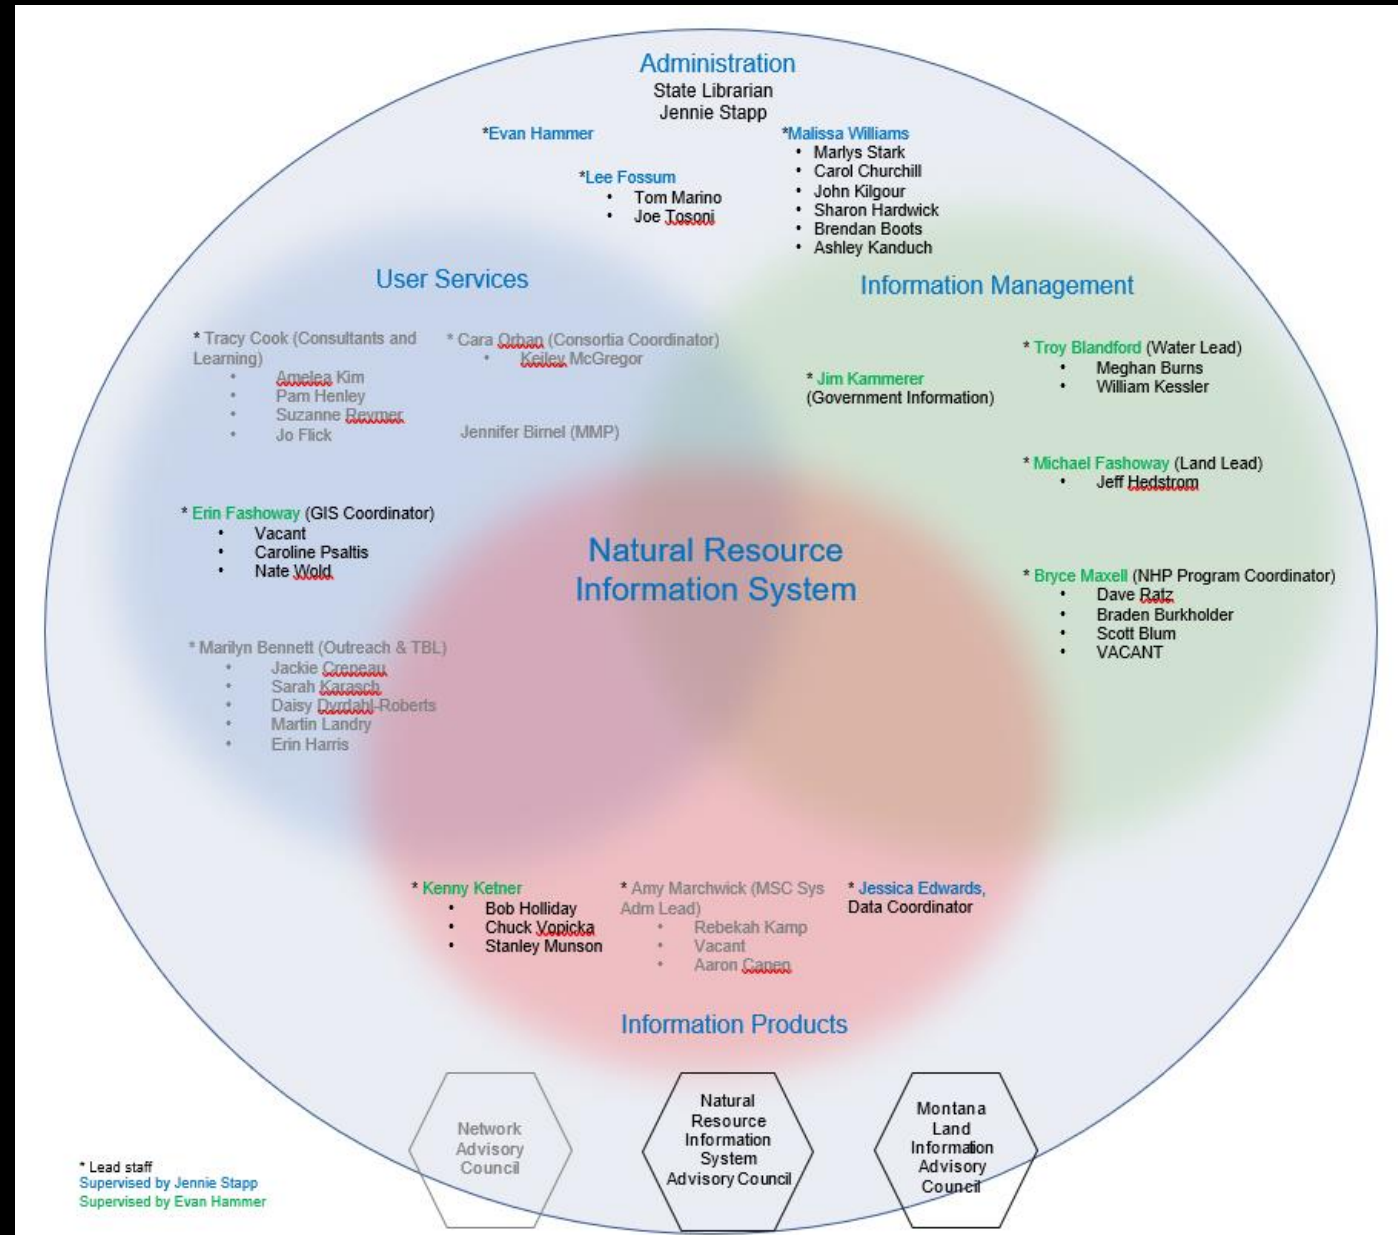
Administration
State Librarian
Jennie Stapp

*Evan Hammer

*Lee Fossum
- Tom Marino
- Joe Tosoni

*Malissa Williams
- Marlys Stark
- Carol Churchill
- John Kilgour
- Sharon Hardwick
- Brendan Boots
- Ashley Kanduch

User Services

* Tracy Cook (Consultants and Learning)
- Amelea Kim
- Pam Henley
- Suzanne Reymer
- Jo Flick

* Cara Orban (Consortia Coordinator)
- Keiley McGregor

Jennifer Birnel (MMP)

* Erin Fashoway (GIS Coordinator)
- Vacant
- Caroline Psaltis
- Nate Wold

* Marilyn Bennett (Outreach & TBL)
- Jackie Crepeau
- Sarah Karasch
- Daisy Dyrdahl-Roberts
- Martin Landry
- Erin Harris

Information Management

* Jim Kammerer (Government Information)

* Troy Blandford (Water Lead)
- Meghan Burns
- William Kessler

* Michael Fashoway (Land Lead)
- Jeff Hedstrom

* Bryce Maxell (NHP Program Coordinator)
- Dave Ratz
- Braden Burkholder
- Scott Blum
- VACANT

Natural Resource Information System

* Kenny Ketner
- Bob Holliday
- Chuck Vopicka
- Stanley Munson

* Amy Marchwick (MSC Sys Adm Lead)
- Rebekah Kamp
- Vacant
- Aaron Canen

* Jessica Edwards, Data Coordinator

Information Products

Network Advisory Council

Natural Resource Information System Advisory Council

Montana Land Information Advisory Council

* Lead staff
Supervised by Jennie Stapp
Supervised by Evan Hammer